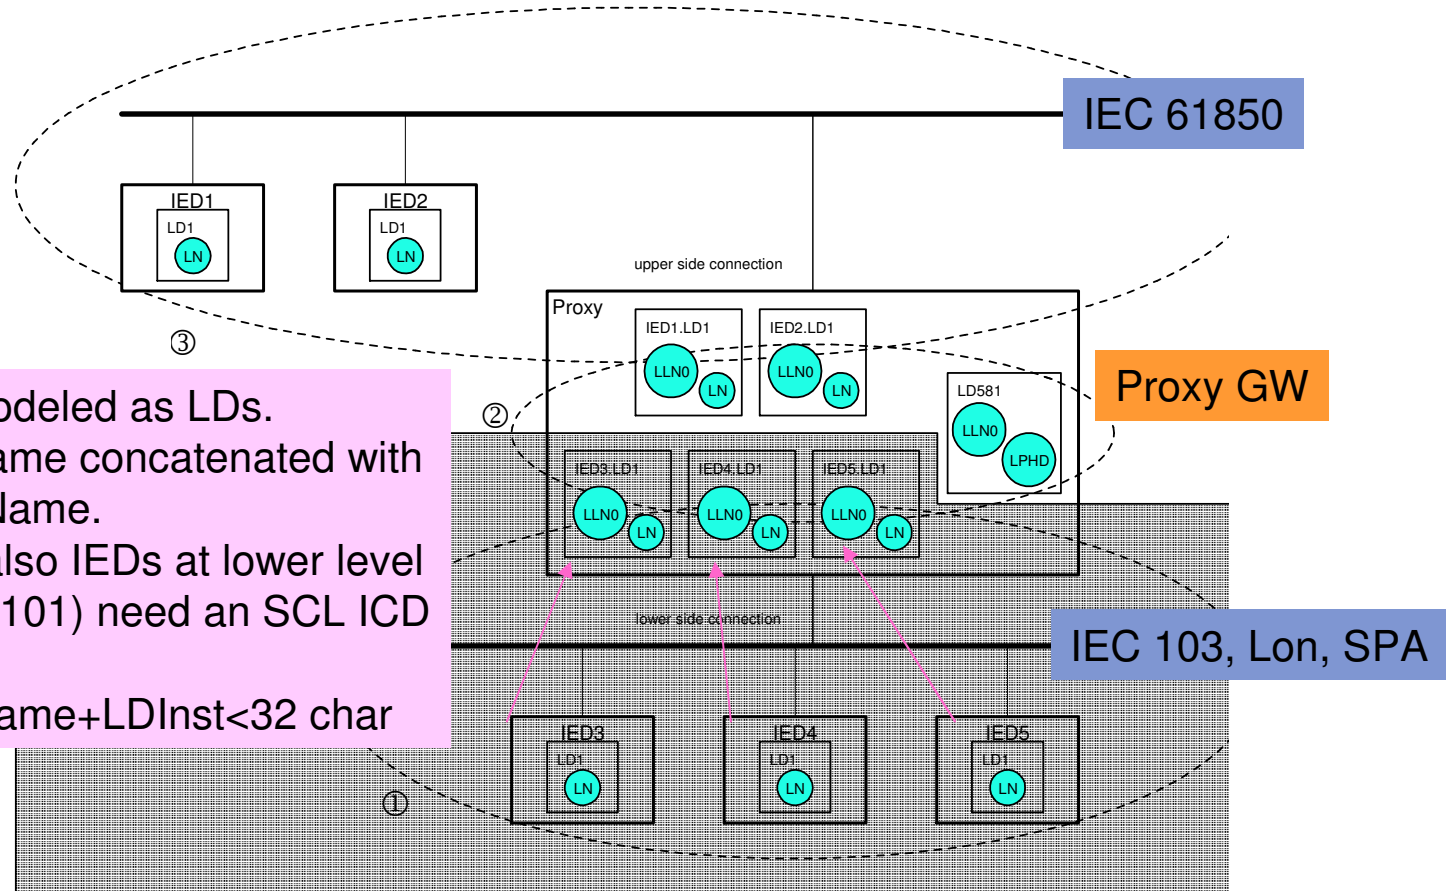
IEC 61850

IED1
LD1
LN

IED2
LD1
LN

upper side connection

Proxy
IED1.LD1
LLN0
LN
IED2.LD1
LLN0
LN

③

②

Proxy GW

LD581
LLN0
LPHD

odeled as LDs.
ame concatenated with
Name.
lso IEDs at lower level
101) need an SCL ICD

ame+LDInst<32 char

IED3.LD1
LLN0
LN
IED4.LD1
LLN0
LN
IED5.LD1
LLN0
LN

lower side connection

IEC 103, Lon, SPA

IED3
LD1
LN
IED4
LD1
LN
IED5
LD1
LN

①